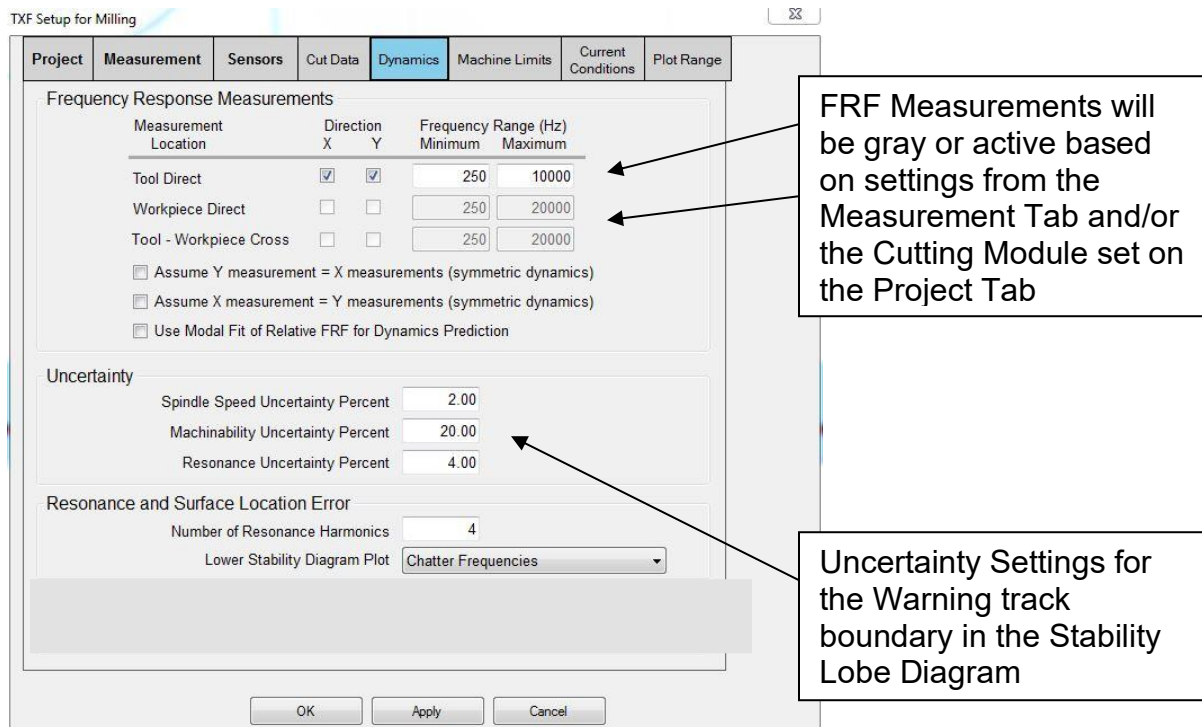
TXF Setup for Milling

Project | Measurement | Sensors | Cut Data | Dynamics | Machine Limits | Current Conditions | Plot Range

Frequency Response Measurements

| Measurement Location | Direction X | Direction Y | Frequency Range (Hz) Minimum | Frequency Range (Hz) Maximum |
|---|---|---|---|---|
| Tool Direct | ☑ | ☑ | 250 | 10000 |
| Workpiece Direct | ☐ | ☐ | 250 | 20000 |
| Tool - Workpiece Cross | ☐ | ☐ | 250 | 20000 |

Assume Y measurement = X measurements (symmetric dynamics)

Assume X measurement = Y measurements (symmetric dynamics)

Use Modal Fit of Relative FRF for Dynamics Prediction

Uncertainty

Spindle Speed Uncertainty Percent 2.00

Machinability Uncertainty Percent 20.00

Resonance Uncertainty Percent 4.00

Resonance and Surface Location Error

Number of Resonance Harmonics 4

Lower Stability Diagram Plot Chatter Frequencies

OK Apply Cancel

FRF Measurements will be gray or active based on settings from the Measurement Tab and/or the Cutting Module set on the Project Tab

Uncertainty Settings for the Warning track boundary in the Stability Lobe Diagram